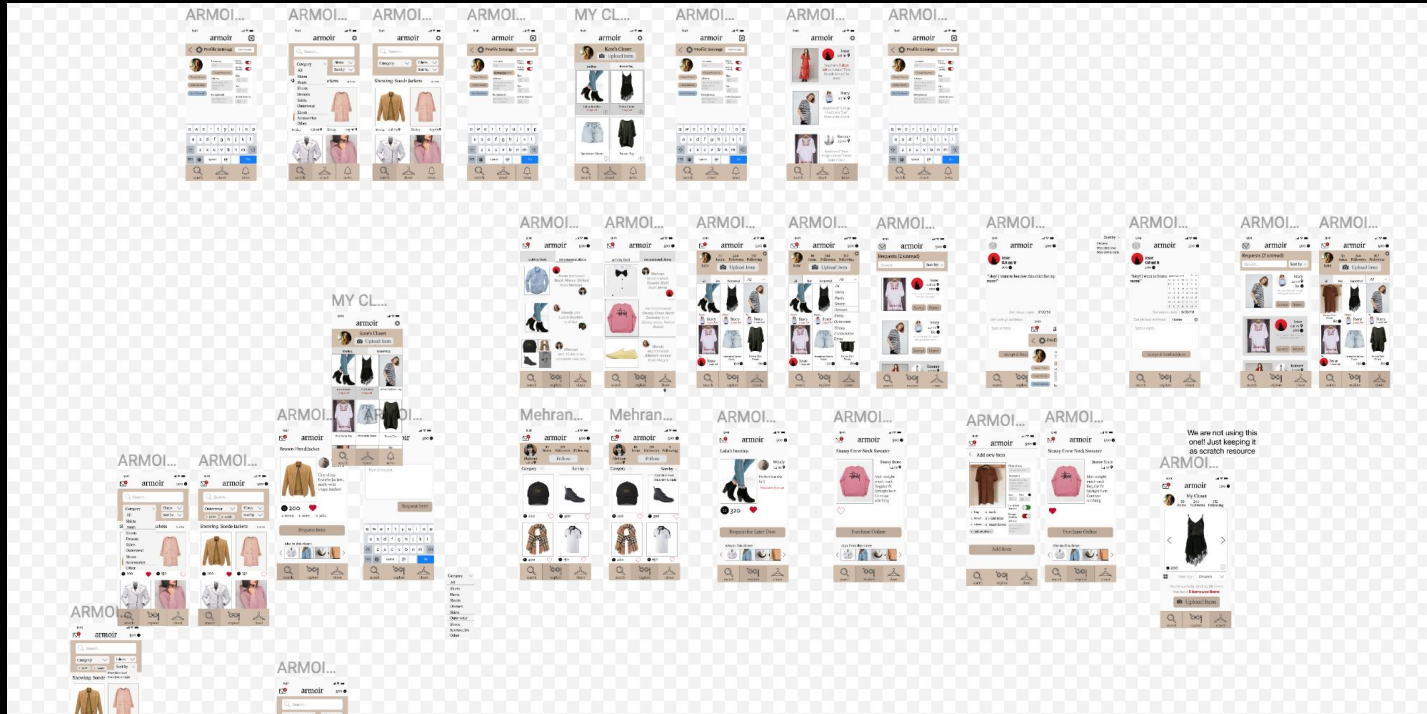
ARMOI...

ARMOI...

ARMOI...

ARMOI...

MY CL...

ARMOI...

ARMOI...

ARMOI...

armoir

armoir

Showing: Suede Jackets

armoir

armoir

Kate's Closet

Upload Item

armoir

armoir

ARMOI...

ARMOI...

ARMOI...

ARMOI...

ARMOI...

ARMOI...

ARMOI...

ARMOI...

ARMOI...

armoir

armoir

Upload Item

Upload Item

Requests (2 unread)

armoir

armoir

Requests (2 unread)

Upload Item

MY CL...

armoir

Kate's Closet

Upload Item

ARMOI...

Mehran...

Mehran...

ARMOI...

ARMOI...

ARMOI...

ARMOI...

armoir

armoir

armoir

armoir

armoir

armoir

armoir

Follow

Follow

Lala's boots

Stussy Crew Neck Sweater

Add new item

Stussy Crew Neck Sweater

Request Item

Request for Later Date

Purchase Online

Add Item

Purchase Online

We are not using this one!! Just keeping it as scratch resource

ARMOI...

ARMOI...

ARMOI...

armoir

armoir

armoir

My Closet

Showing: Suede Jackets

Upload Item

ARMOI...

armoir

Showing: Suede

ARMOI...

armoir